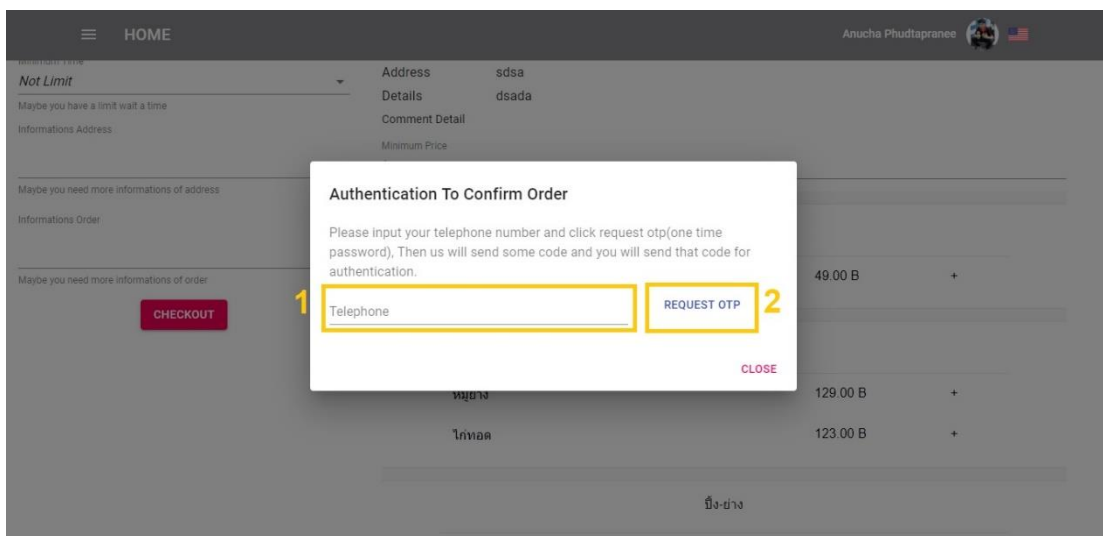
≡ HOME

Anucha Phudtapranee

Minimum Time
Not Limit
Maybe you have a limit wait a time
Informations Address

Maybe you need more informations of address
Informations Order

Maybe you need more informations of order
CHECKOUT

Address sdsa
Details dsada
Comment Detail
Minimum Price

Authentication To Confirm Order

Please input your telephone number and click request otp(one time password), Then us will send some code and you will send that code for authentication.

1 Telephone

REQUEST OTP 2

CLOSE

49.00 B +

หมูยาง 129.00 B +

ไก่ทอด 123.00 B +

ปิ้ง-ย่าง